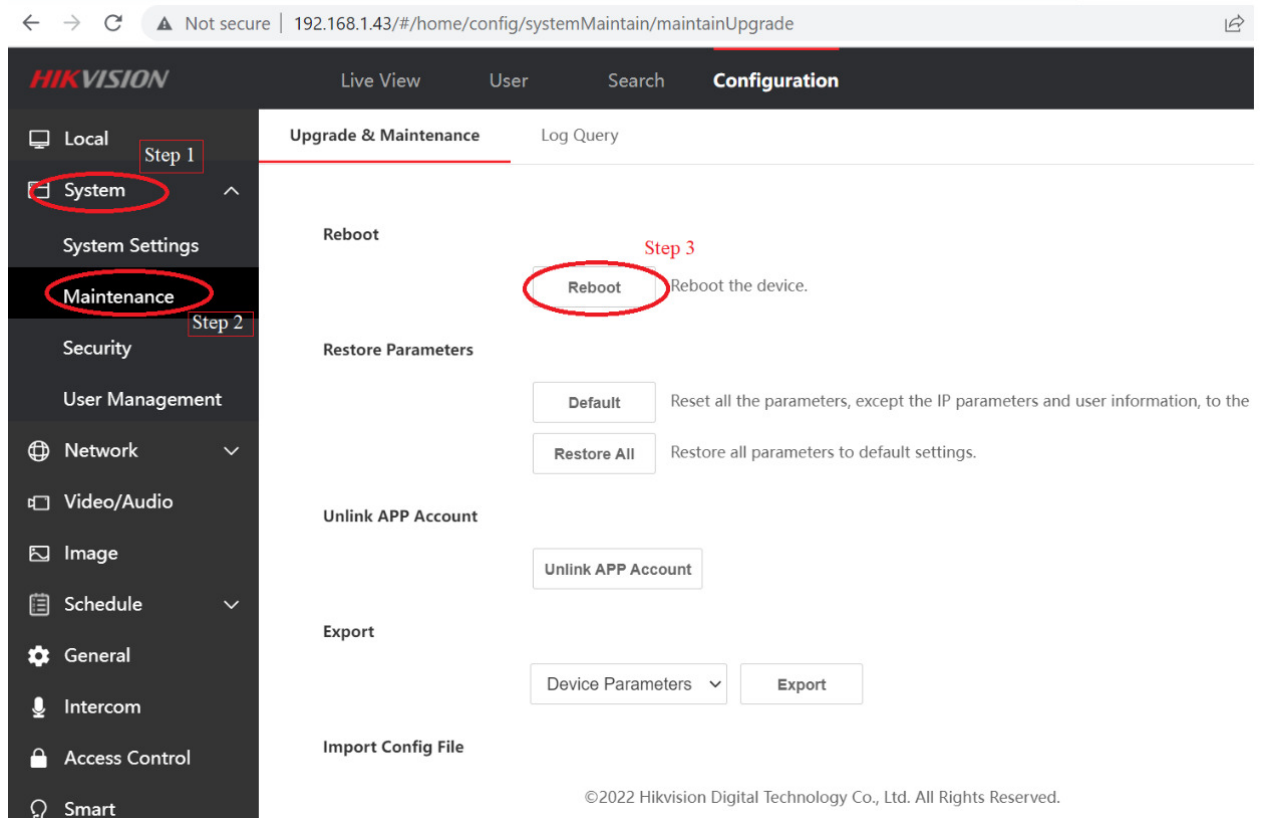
Not secure | 192.168.1.43/#/home/config/systemMaintain/maintainUpgrade

HIKVISION

Live View User Search Configuration

Local
Step 1
System
System Settings
Maintenance
Step 2
Security
User Management
Network
Video/Audio
Image
Schedule
General
Intercom
Access Control
Smart

Upgrade & Maintenance Log Query

Reboot

Step 3

Reboot Reboot the device.

Restore Parameters

Default Reset all the parameters, except the IP parameters and user information, to the

Restore All Restore all parameters to default settings.

Unlink APP Account

Unlink APP Account

Export

Device Parameters Export

Import Config File

©2022 Hikvision Digital Technology Co., Ltd. All Rights Reserved.